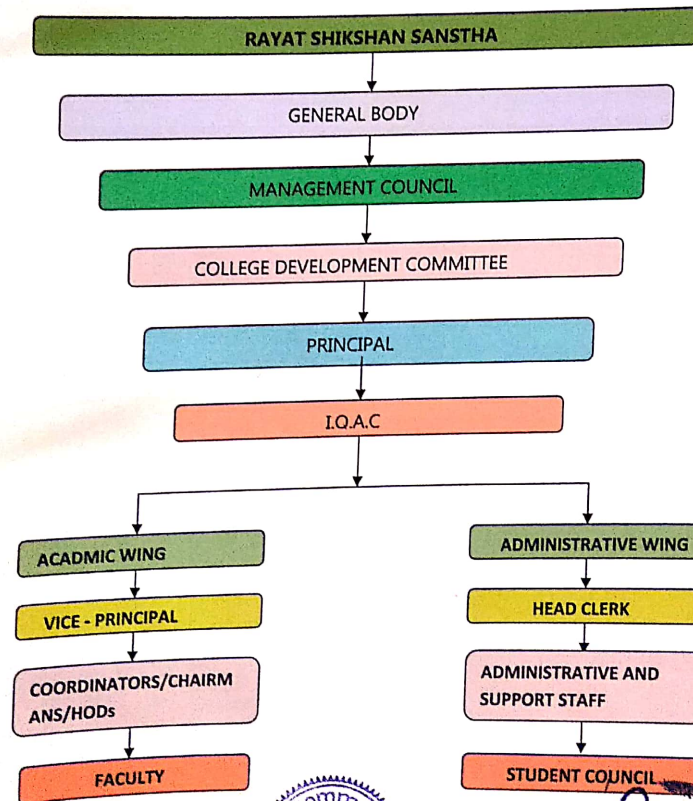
RAYAT SHIKSHAN SANSTHA

GENERAL BODY

MANAGEMENT COUNCIL

COLLEGE DEVELOPMENT COMMITTEE

PRINCIPAL

I.Q.A.C

ACADMIC WING

VICE - PRINCIPAL

COORDINATORS/CHAIRMANS/HODs

FACULTY

ADMINISTRATIVE WING

HEAD CLERK

ADMINISTRATIVE AND SUPPORT STAFF

STUDENT COUNCIL